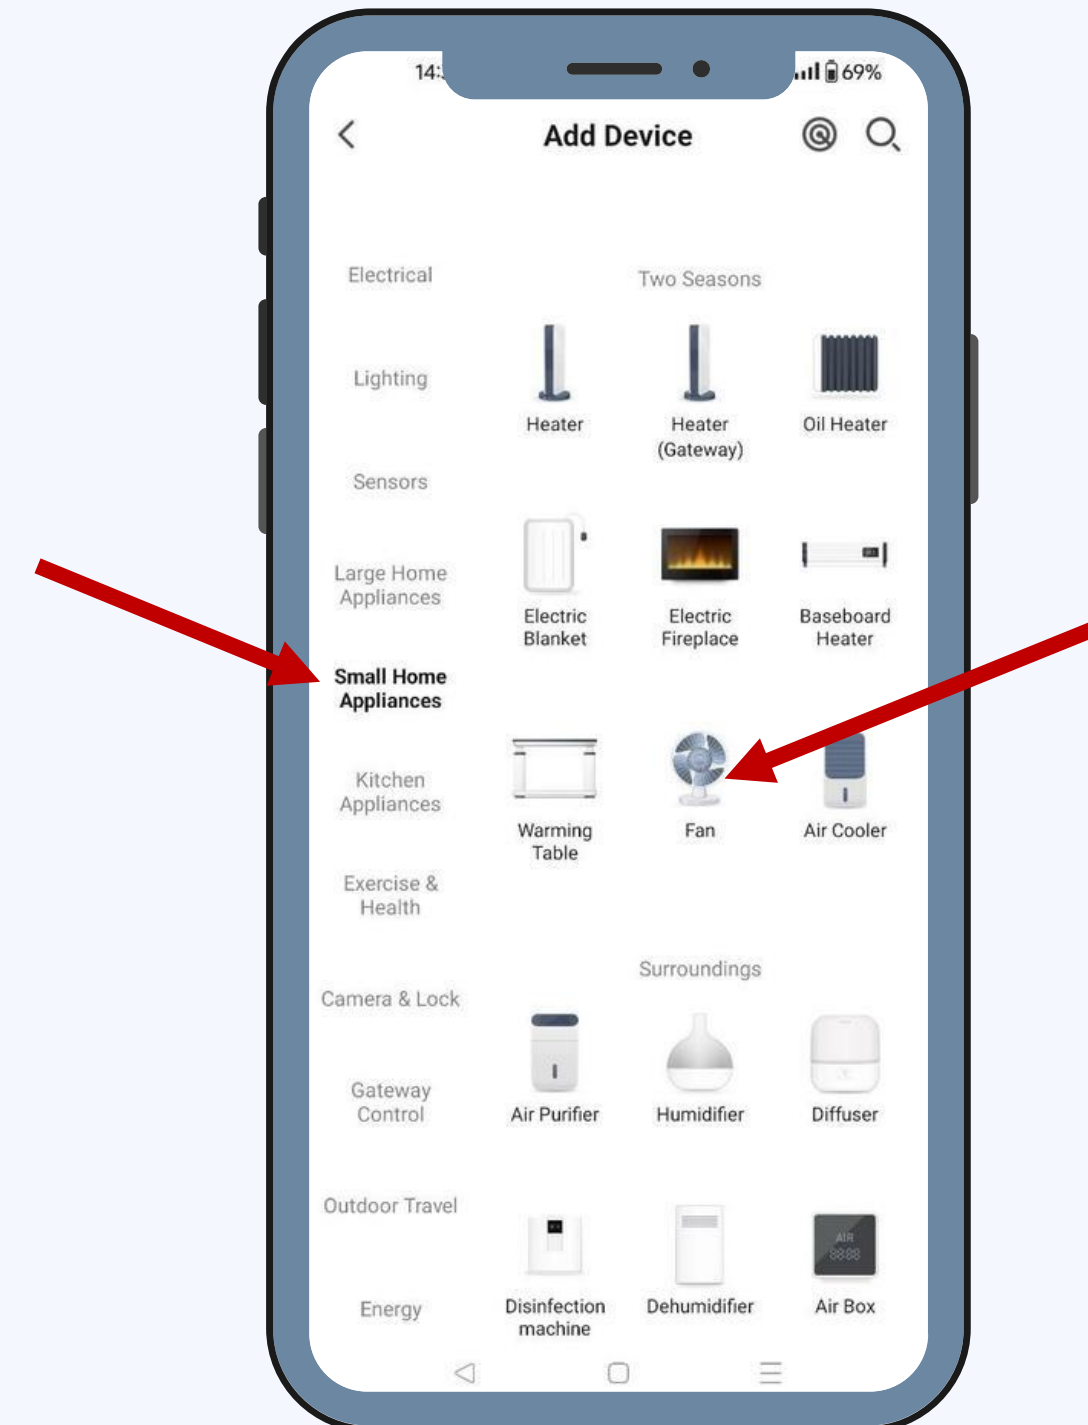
14:
69%

Add Device

Electrical

Lighting

Sensors

Large Home Appliances

Small Home Appliances

Kitchen Appliances

Exercise & Health

Camera & Lock

Gateway Control

Outdoor Travel

Energy

Two Seasons

Heater

Heater (Gateway)

Oil Heater

Electric Blanket

Electric Fireplace

Baseboard Heater

Warming Table

Fan

Air Cooler

Surroundings

Air Purifier

Humidifier

Diffuser

Disinfection machine

Dehumidifier

Air Box